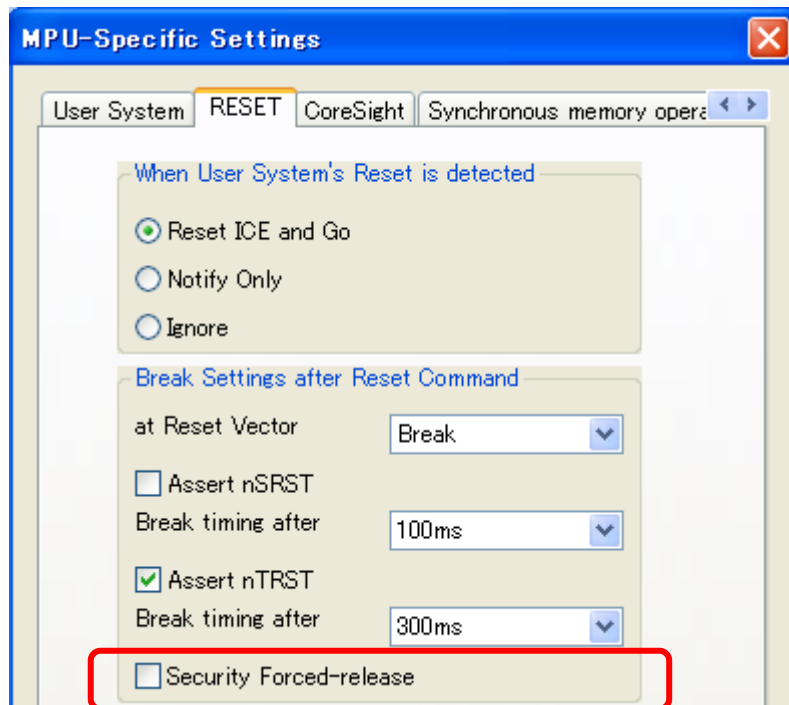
MPU-Specific Settings

User System | RESET | CoreSight | Synchronous memory opera

When User System's Reset is detected

Reset ICE and Go

Notify Only

Ignore

Break Settings after Reset Command

at Reset Vector Break

Assert nSRST

Break timing after 100ms

Assert nTRST

Break timing after 300ms

Security Forced-release